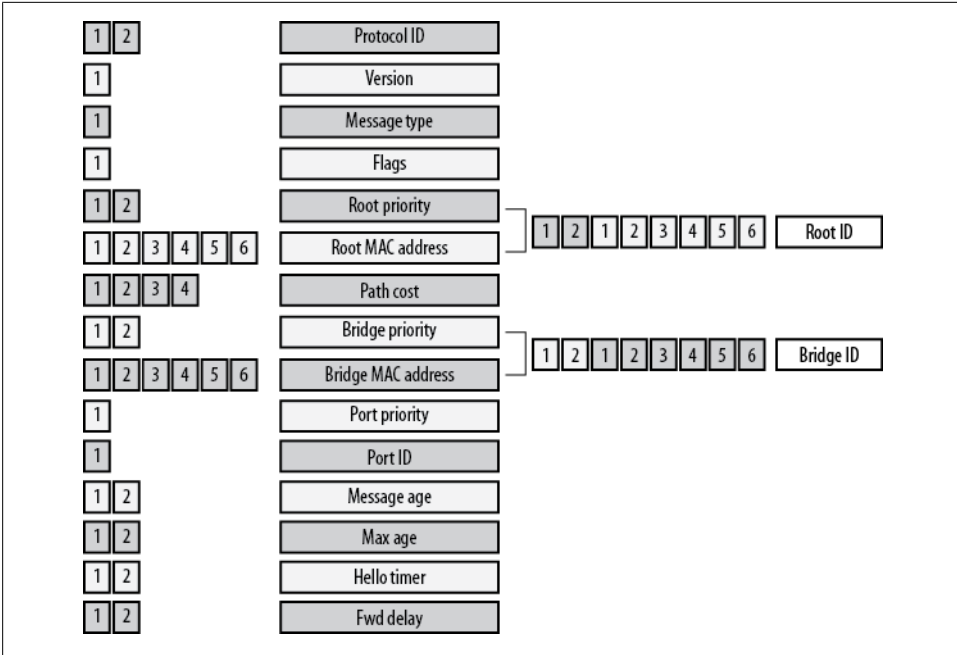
1 2 Protocol ID
1 Version
1 Message type
1 Flags
1 2 Root priority
1 2 3 4 5 6 Root MAC address
1 2 1 2 3 4 5 6 Root ID
1 2 3 4 Path cost
1 2 Bridge priority
1 2 3 4 5 6 Bridge MAC address
1 2 1 2 3 4 5 6 Bridge ID
1 Port priority
1 Port ID
1 2 Message age
1 2 Max age
1 2 Hello timer
1 2 Fwd delay